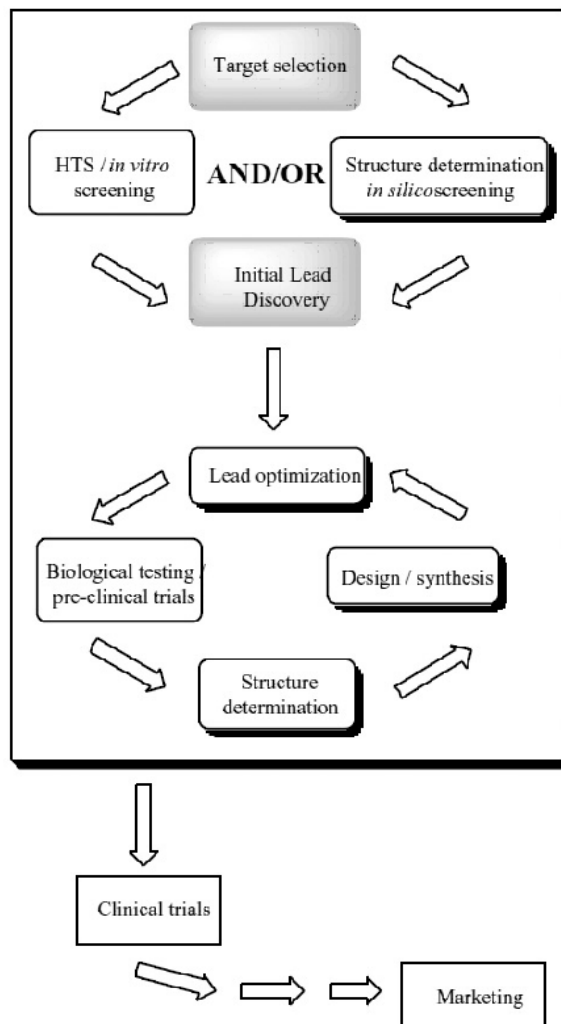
Target selection

HTS / *in vitro* screening

AND/OR

Structure determination *in silico*screening

Initial Lead Discovery

Lead optimization

Biological testing / pre-clinical trials

Design / synthesis

Structure determination

Clinical trials

Marketing